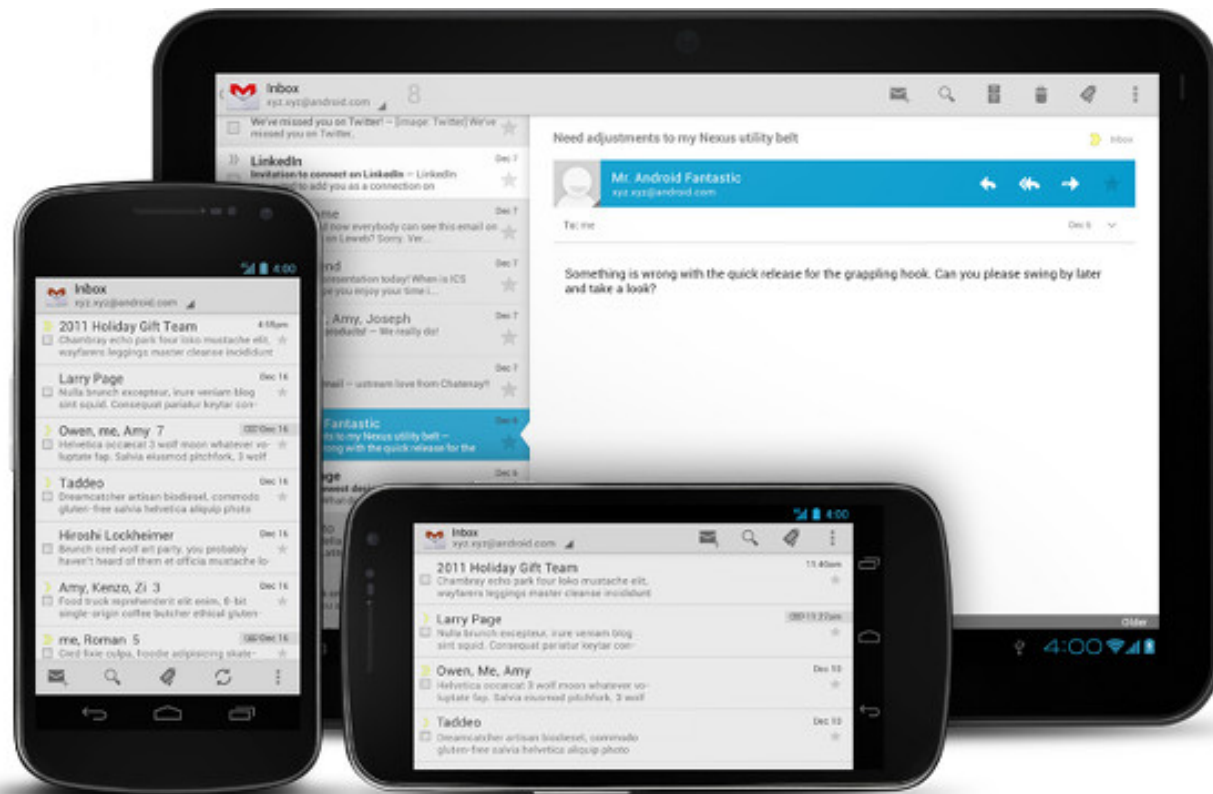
Inbox
xyz.xyz@android.com
8

We've missed you on Twitter! – [image: Twitter] We've missed you on Twitter.

LinkedIn
Dec 7
Invitation to connect on LinkedIn – LinkedIn
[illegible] to add you as a connection on

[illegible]me
Dec 7
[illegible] now everybody can see this email on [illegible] on Lewelt? Sorry. Ver...

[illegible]end
Dec 7
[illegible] presentation today! When is ICS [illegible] you enjoy your time i...

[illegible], Amy, Joseph
Dec 7
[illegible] — We really do!

Dec 7
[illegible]mail — ustream love from Chatenay!!

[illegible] Fantastic
Dec 6
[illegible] to my Nexus utility belt —
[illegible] with the quick release for the

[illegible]ge
Dec 6

Need adjustments to my Nexus utility belt
Inbox

Mr. Android Fantastic
xyz.xyz@android.com

To: me
Dec 6

Something is wrong with the quick release for the grappling hook. Can you please swing by later and take a look?

Older

4:00

4:00
Inbox
xyz.xyz@android.com

2011 Holiday Gift Team
4:58pm
Chambray echo park four loko mustache elit, wayfarers leggings master cleanse incididunt

Larry Page
Dec 16
Nulla brunch excepteur, irure veniam blog sint squid. Consequat pariatur keytar con-

Owen, me, Amy 7
Dec 16
Helvetica occaecat 3 wolf moon whatever voluptate fap. Salvia eiusmod pitchfork, 3 wolf

Taddeo
Dec 16
Dreamcatcher artisan biodiesel, commodo gluten-free salvia helvetica aliquip photo

Hiroshi Lockheimer
Dec 16
Brunch cred-wolf art party, you probably haven't heard of them et officia mustache lo-

Amy, Kenzo, Zi 3
Dec 16
Food truck reprehenderit elit enim, 8-bit single-origin coffee butcher ethical gluten-

me, Roman 5
Dec 16
Cred fixie culpa, foodie adipisicing skate-

4:00
Inbox
xyz.xyz@android.com

2011 Holiday Gift Team
11:40am
Chambray echo park four loko mustache elit, wayfarers leggings master cleanse incididunt

Larry Page
Dec 11
Nulla brunch excepteur, irure veniam blog sint squid. Consequat pariatur keytar con-

Owen, Me, Amy
Dec 10
Helvetica occaecat 3 wolf moon whatever voluptate fap. Salvia eiusmod pitchfork, 3 wolf

Taddeo
Dec 10
Dreamcatcher artisan biodiesel, commodo gluten-free salvia helvetica aliquip photo